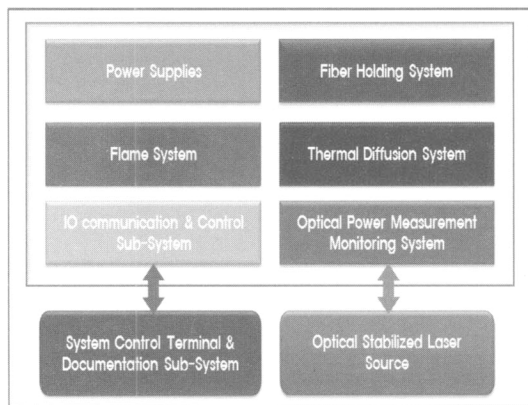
Power Supplies

Fiber Holding System

Flame System

Thermal Diffusion System

IO communication & Control Sub-System

Optical Power Measurement Monitoring System

System Control Terminal & Documentation Sub-System

Optical Stabilized Laser Source